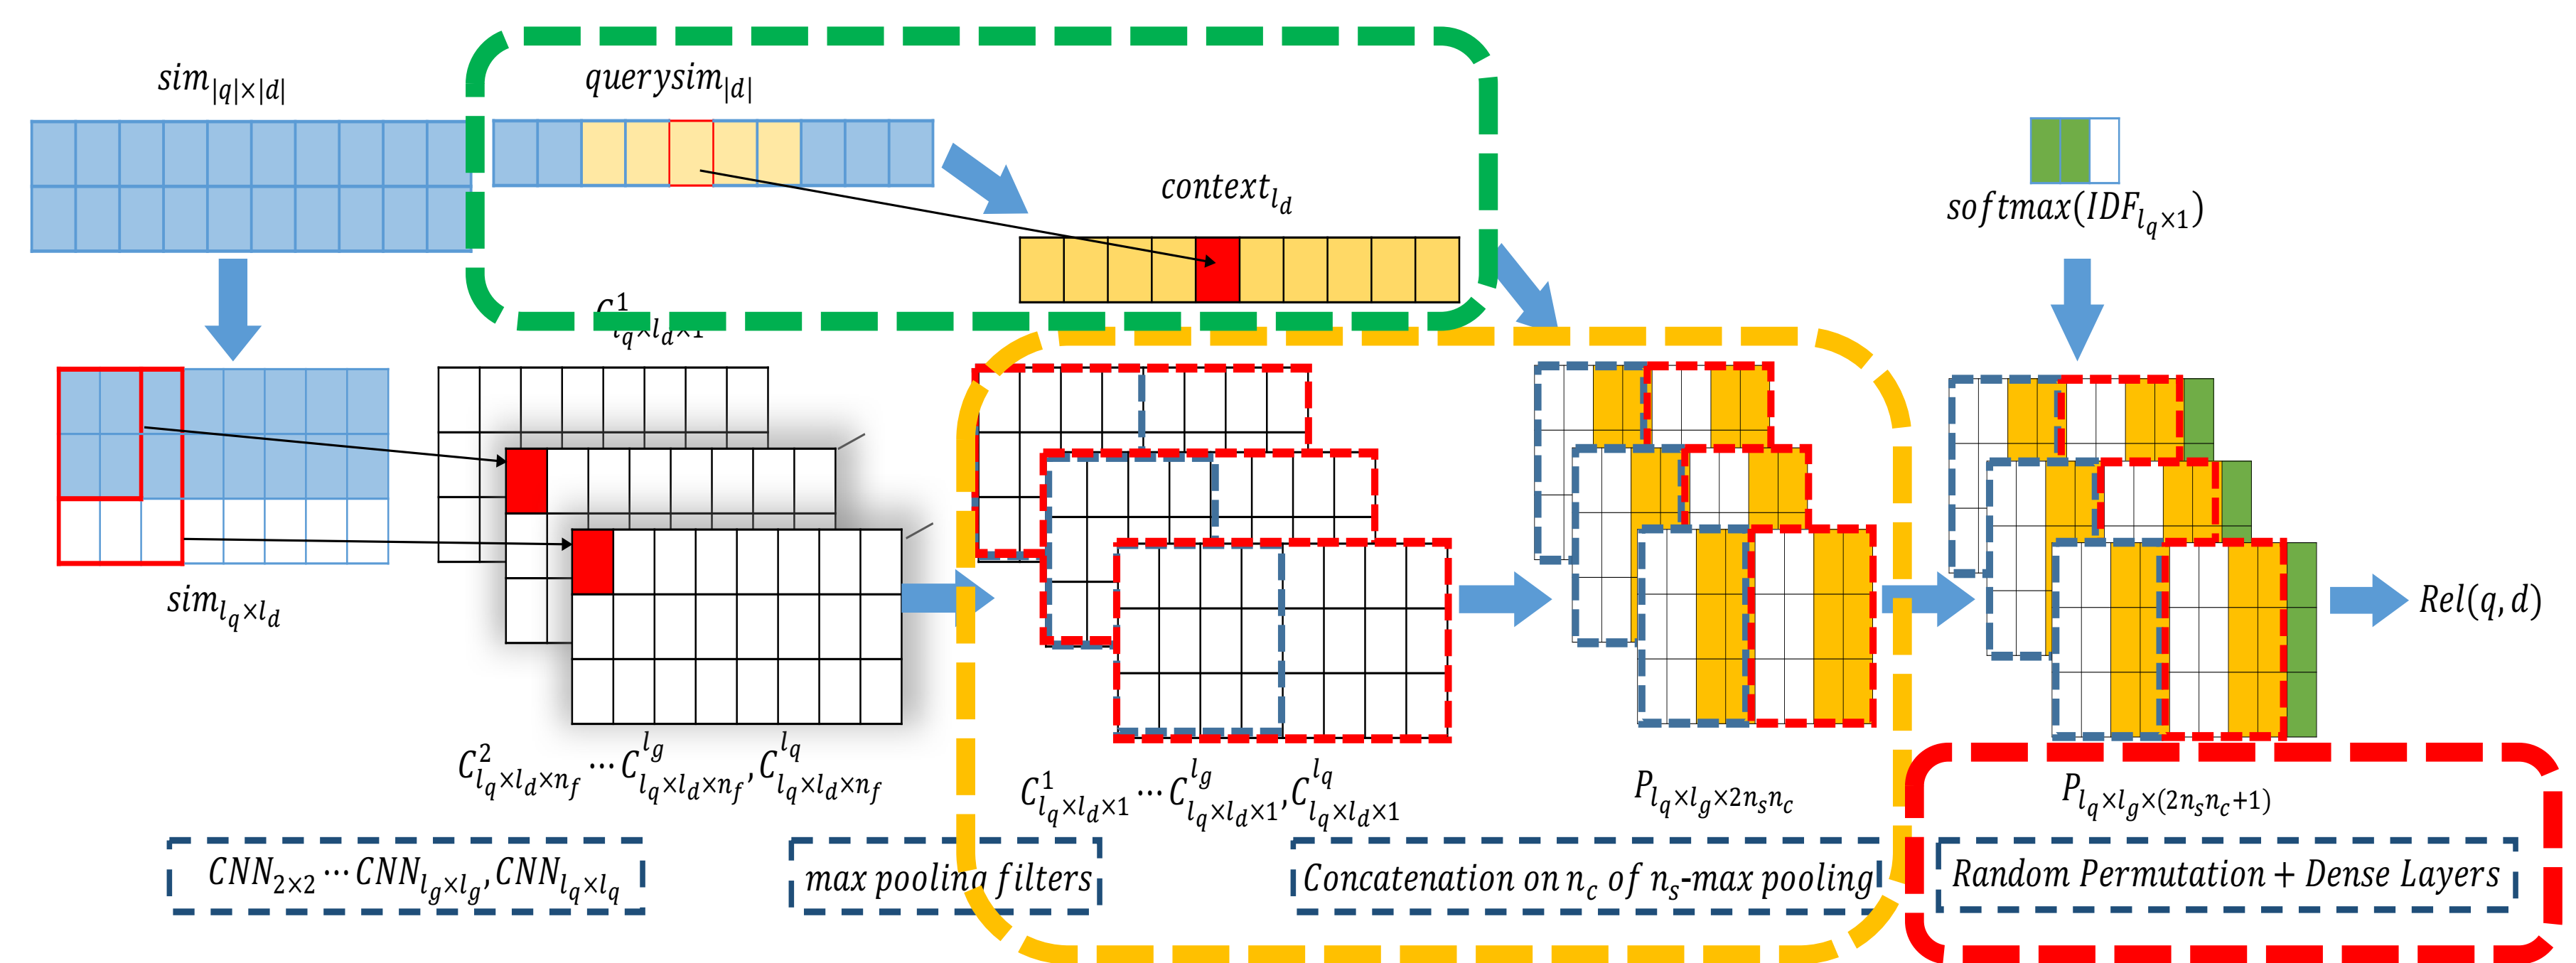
$sim_{|q|\times|d|}$

$querysim_{|d|}$

$context_{l_d}$

$softmax(IDF_{l_q\times 1})$

$C^1_{l_q\times l_d\times 1}$

$sim_{l_q\times l_d}$

$C^2_{l_q\times l_d\times n_f}\cdots C^{l_g}_{l_q\times l_d\times n_f}, C^{l_q}_{l_q\times l_d\times n_f}$

$C^1_{l_q\times l_d\times 1}\cdots C^{l_g}_{l_q\times l_d\times 1}, C^{l_q}_{l_q\times l_d\times 1}$

$P_{l_q\times l_g\times 2n_s n_c}$

$P_{l_q\times l_g\times(2n_s n_c+1)}$

$Rel(q,d)$

$CNN_{2\times 2}\cdots CNN_{l_g\times l_g}, CNN_{l_q\times l_q}$

max pooling filters

Concatenation on $n_c$ of $n_s$-max pooling

Random Permutation + Dense Layers